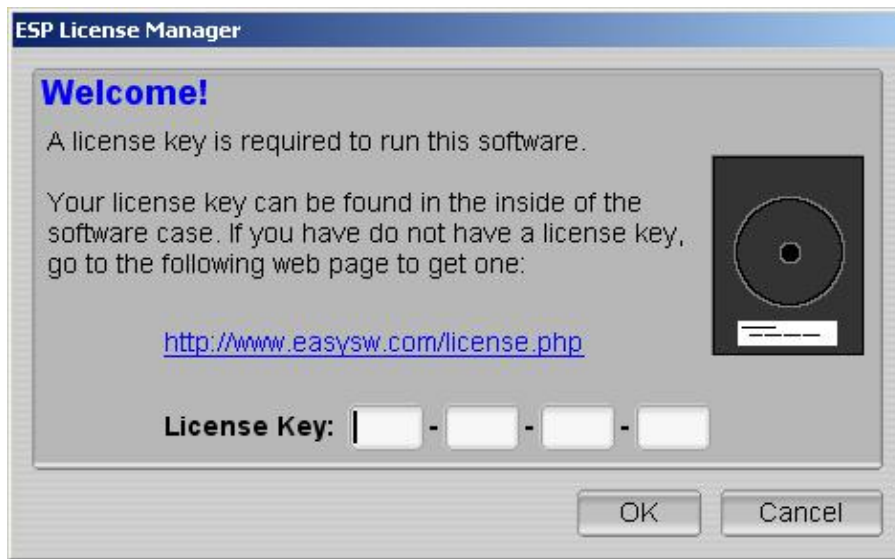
ESP License Manager

Welcome!

A license key is required to run this software.

Your license key can be found in the inside of the software case. If you have do not have a license key, go to the following web page to get one:

http://www.easysw.com/license.php

License Key: - - -

OK Cancel